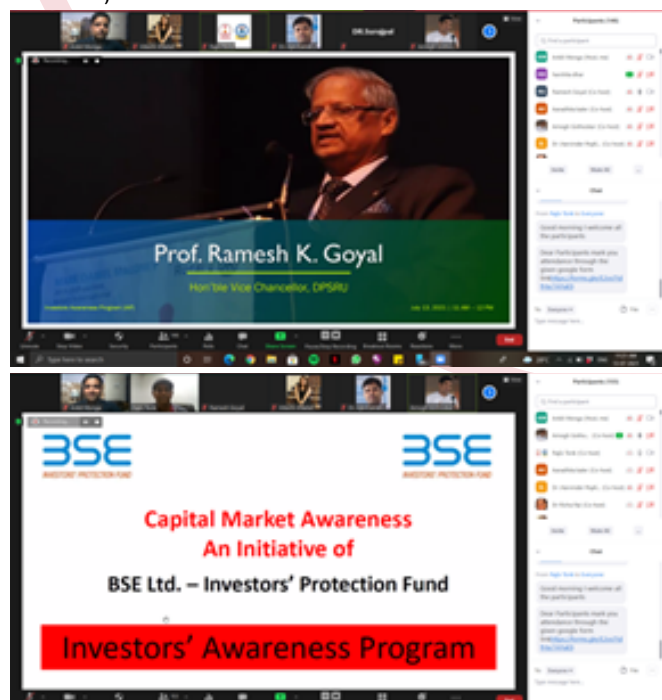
Prof. Ramesh K. Goyal

Hon'ble Vice Chancellor, DPSRU

Participants

Chat

Recording

End

Type here to search

BSE
INVESTORS' PROTECTION FUND

BSE
INVESTORS' PROTECTION FUND

Capital Market Awareness
An Initiative of
BSE Ltd. – Investors' Protection Fund

Investors' Awareness Program